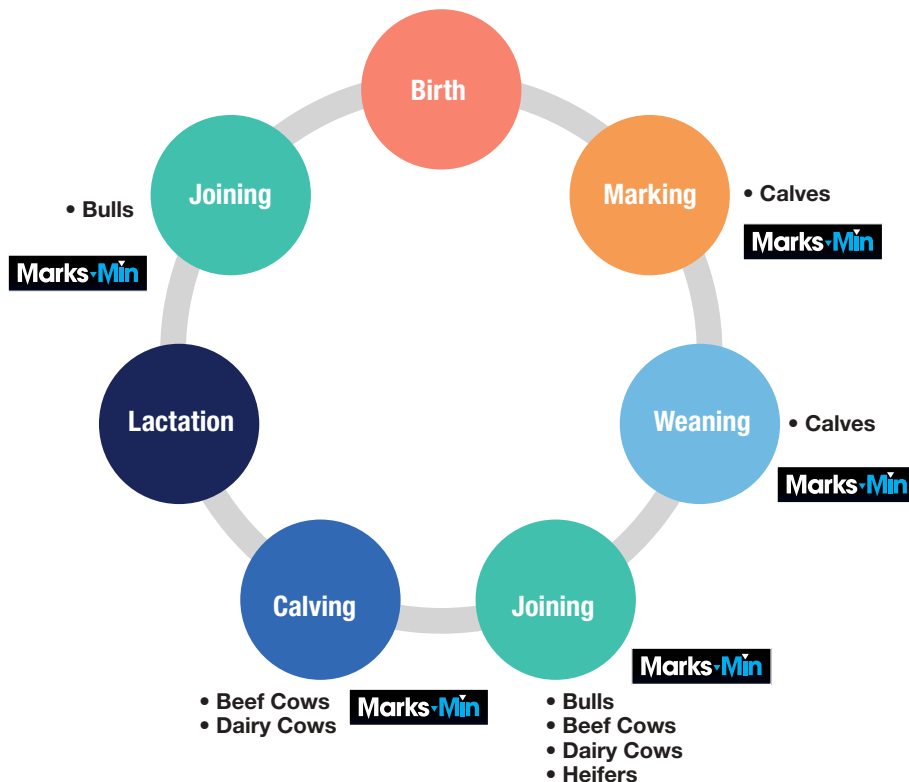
Birth

Marking

• Calves

Marks Min

Weaning

• Calves

Marks Min

Joining

Marks Min

• Bulls
• Beef Cows
• Dairy Cows
• Heifers

Calving

• Beef Cows
• Dairy Cows

Marks Min

Lactation

Joining

• Bulls

Marks Min